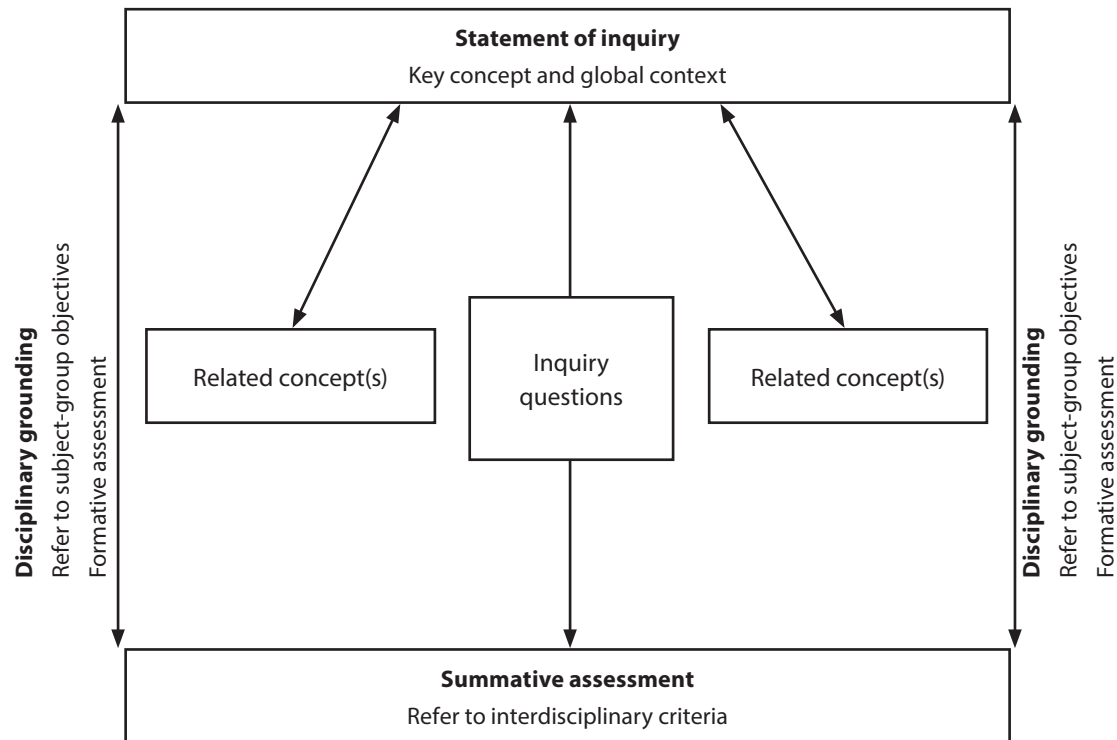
**Statement of inquiry**
Key concept and global context

**Disciplinary grounding**
Refer to subject-group objectives
Formative assessment

Related concept(s)

Inquiry questions

Related concept(s)

**Disciplinary grounding**
Refer to subject-group objectives
Formative assessment

**Summative assessment**
Refer to interdisciplinary criteria